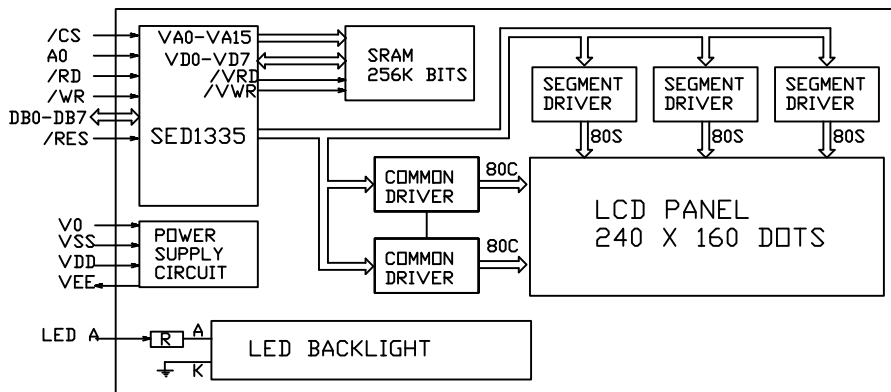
/CS
A0
/RD
/WR
DB0-DB7
/RES

VA0-VA15
VD0-VD7
/VRD
/VWR
SED1335

SRAM
256K BITS

SEGMENT DRIVER
80S
SEGMENT DRIVER
80S
SEGMENT DRIVER
80S

COMMON DRIVER
80C
COMMON DRIVER
80C

LCD PANEL
240 X 160 DOTS

V0
VSS
VDD
VEE

POWER SUPPLY CIRCUIT

LED A
R
A
K
LED BACKLIGHT